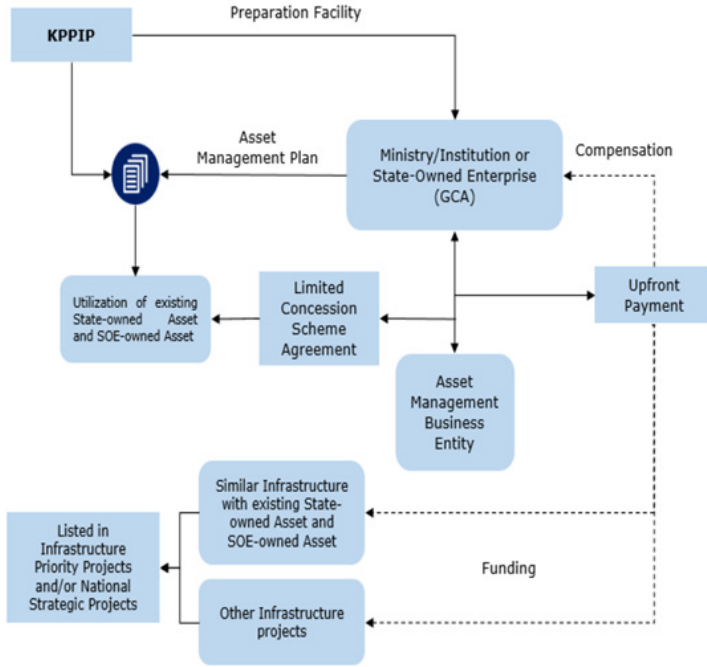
KPPIP

Preparation Facility

Asset Management Plan

Ministry/Institution or State-Owned Enterprise (GCA)

Compensation

Utilization of existing State-owned Asset and SOE-owned Asset

Limited Concession Scheme Agreement

Upfront Payment

Asset Management Business Entity

Listed in Infrastructure Priority Projects and/or National Strategic Projects

Similar Infrastructure with existing State-owned Asset and SOE-owned Asset

Other Infrastructure projects

Funding